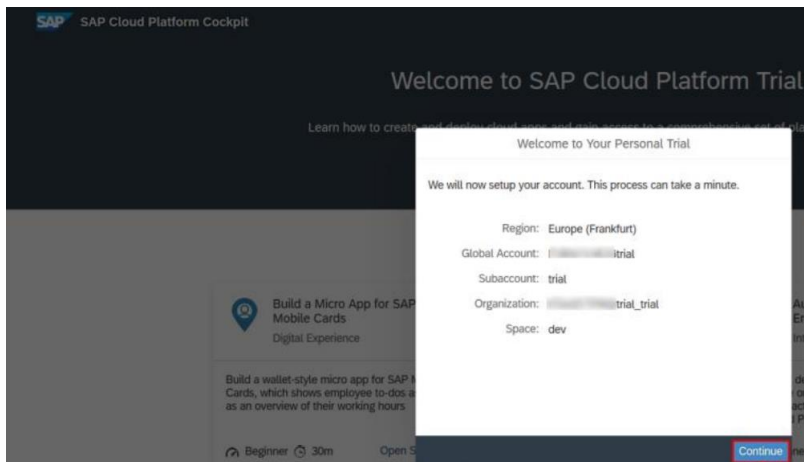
SAP SAP Cloud Platform Cockpit

Welcome to SAP Cloud Platform Trial

Learn how to create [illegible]

Welcome to Your Personal Trial

We will now setup your account. This process can take a minute.

Region: Europe (Frankfurt)
Global Account: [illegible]trial
Subaccount: trial
Organization: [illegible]trial_trial
Space: dev

Continue

Build a Micro App for SAP Mobile Cards
Digital Experience

Build a wallet-style micro app for SAP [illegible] Cards, which shows employee to-dos a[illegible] as an overview of their working hours

Beginner 30m Open S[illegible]